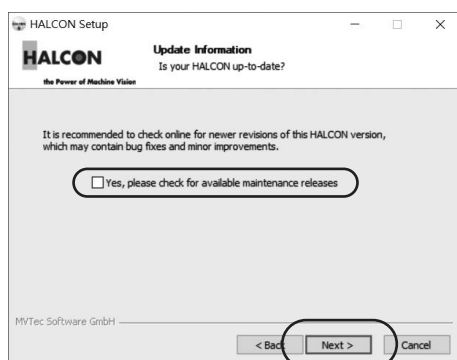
HALCON Setup

HALCON
the Power of Machine Vision

Update Information
Is your HALCON up-to-date?

It is recommended to check online for newer revisions of this HALCON version, which may contain bug fixes and minor improvements.

Yes, please check for available maintenance releases

MVTec Software GmbH

< Back

Next >

Cancel